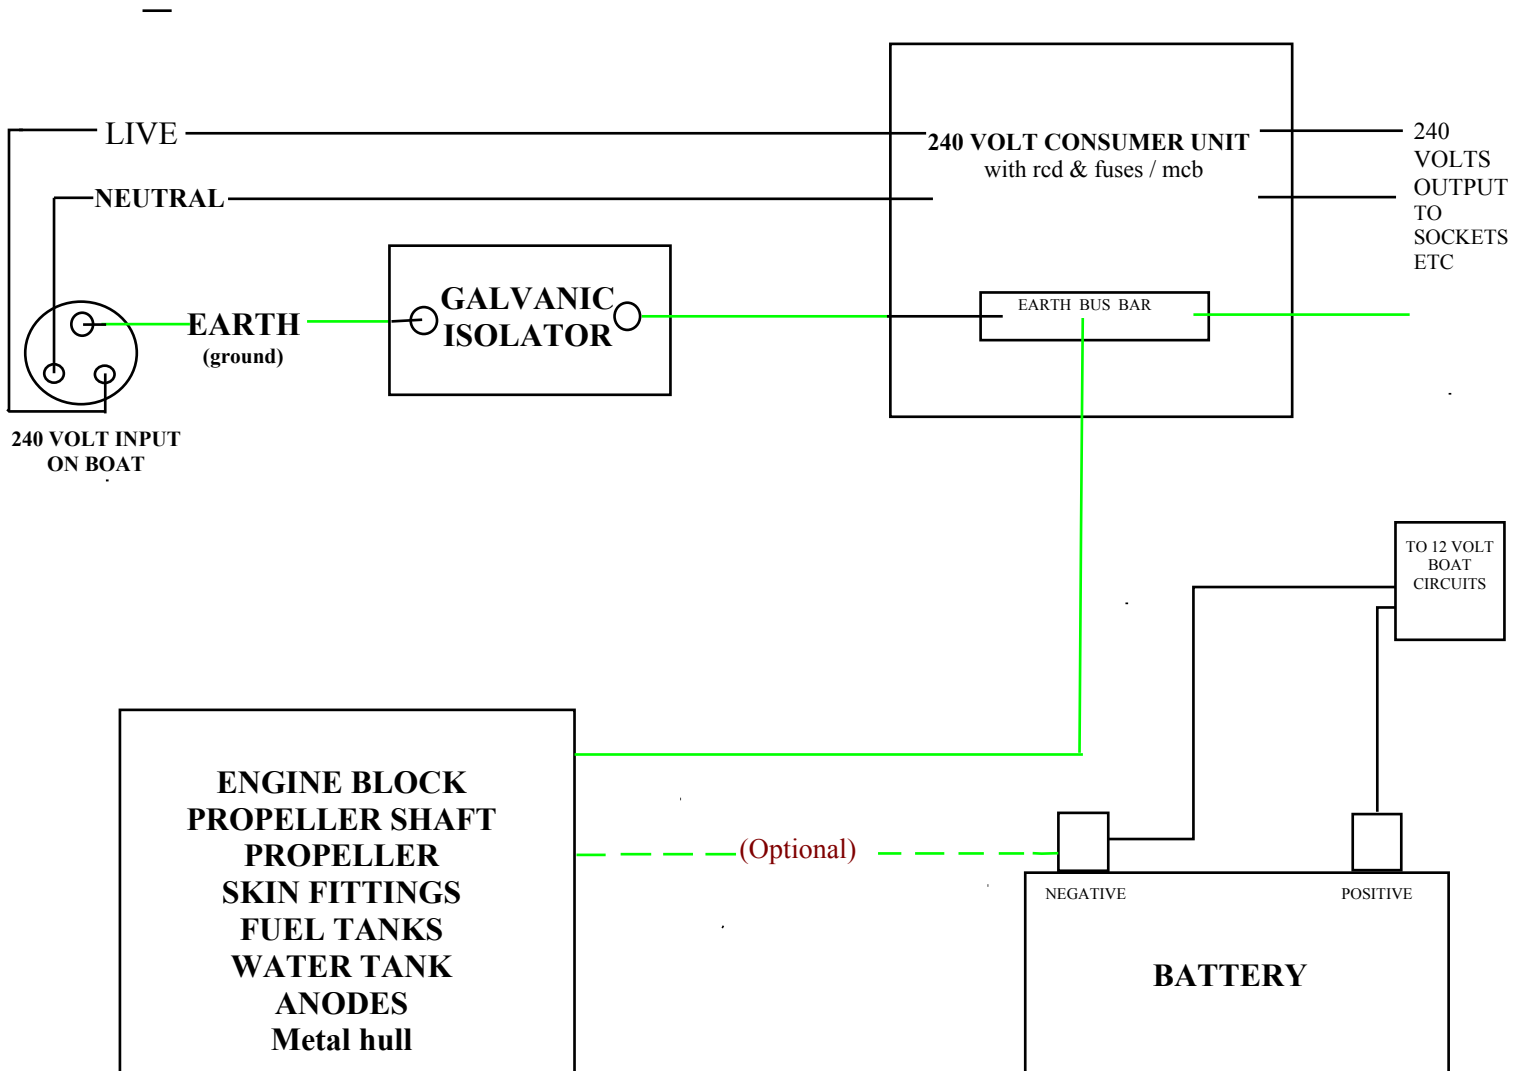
LIVE

NEUTRAL

EARTH
(ground)

GALVANIC
ISOLATOR

240 VOLT CONSUMER UNIT
with rcd & fuses / mcb

240
VOLTS
OUTPUT
TO
SOCKETS
ETC

EARTH BUS BAR

240 VOLT INPUT
ON BOAT

TO 12 VOLT
BOAT
CIRCUITS

ENGINE BLOCK
PROPELLER SHAFT
PROPELLER
SKIN FITTINGS
FUEL TANKS
WATER TANK
ANODES
Metal hull

(Optional)

NEGATIVE

POSITIVE

BATTERY